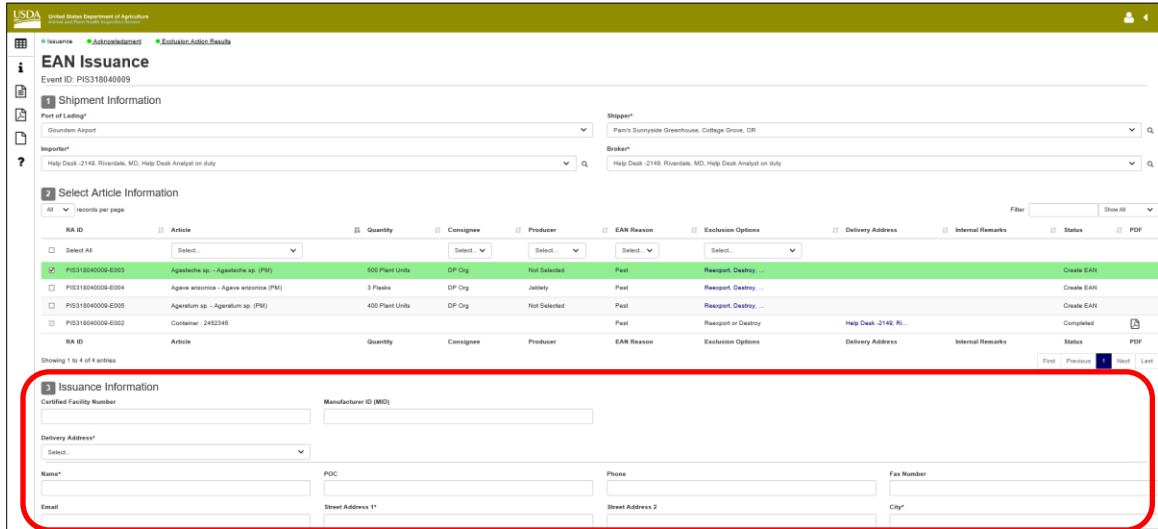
USDA United States Department of Agriculture
Animal and Plant Health Inspection Service

Issuance Acknowledgement Exclusion Action Results

EAN Issuance
Event ID: PIS318040009

1 Shipment Information

Port of Lading*
Goundam Airport

Shipper*
Pam's Sunnyside Greenhouse, Cottage Grove, OR

Importer*
Help Desk -2149, Riverdale, MD, Help Desk Analyst on duty

Broker*
Help Desk -2149, Riverdale, MD, Help Desk Analyst on duty

2 Select Article Information

All records per page

Filter Show All

| RA ID | Article | Quantity | Consignee | Producer | EAN Reason | Exclusion Options | Delivery Address | Internal Remarks | Status | PDF |
|---|---|---|---|---|---|---|---|---|---|---|
| Select All | Select... | | Select... | Select... | Select... | Select... | | | | |
| PIS318040009-E003 | Agastache sp. - Agastache sp. (PM) | 500 Plant Units | DP Org | Not Selected | Pest | Reexport, Destroy, ... | | | Create EAN | |
| PIS318040009-E004 | Agave arizonica - Agave arizonica (PM) | 3 Flasks | DP Org | Jaldaty | Pest | Reexport, Destroy, ... | | | Create EAN | |
| PIS318040009-E005 | Ageratum sp. - Ageratum sp. (PM) | 400 Plant Units | DP Org | Not Selected | Pest | Reexport, Destroy, ... | | | Create EAN | |
| PIS318040009-E002 | Container - 2452345 | | | | Pest | Reexport or Destroy | Help Desk -2149, Ri... | | Completed | |
| RA ID | Article | Quantity | Consignee | Producer | EAN Reason | Exclusion Options | Delivery Address | Internal Remarks | Status | PDF |

Showing 1 to 4 of 4 entries

First Previous 1 Next Last

3 Issuance Information

Certified Facility Number

Manufacturer ID (MID)

Delivery Address*
Select...

Name*

POC

Phone

Fax Number

Email

Street Address 1*

Street Address 2

City*